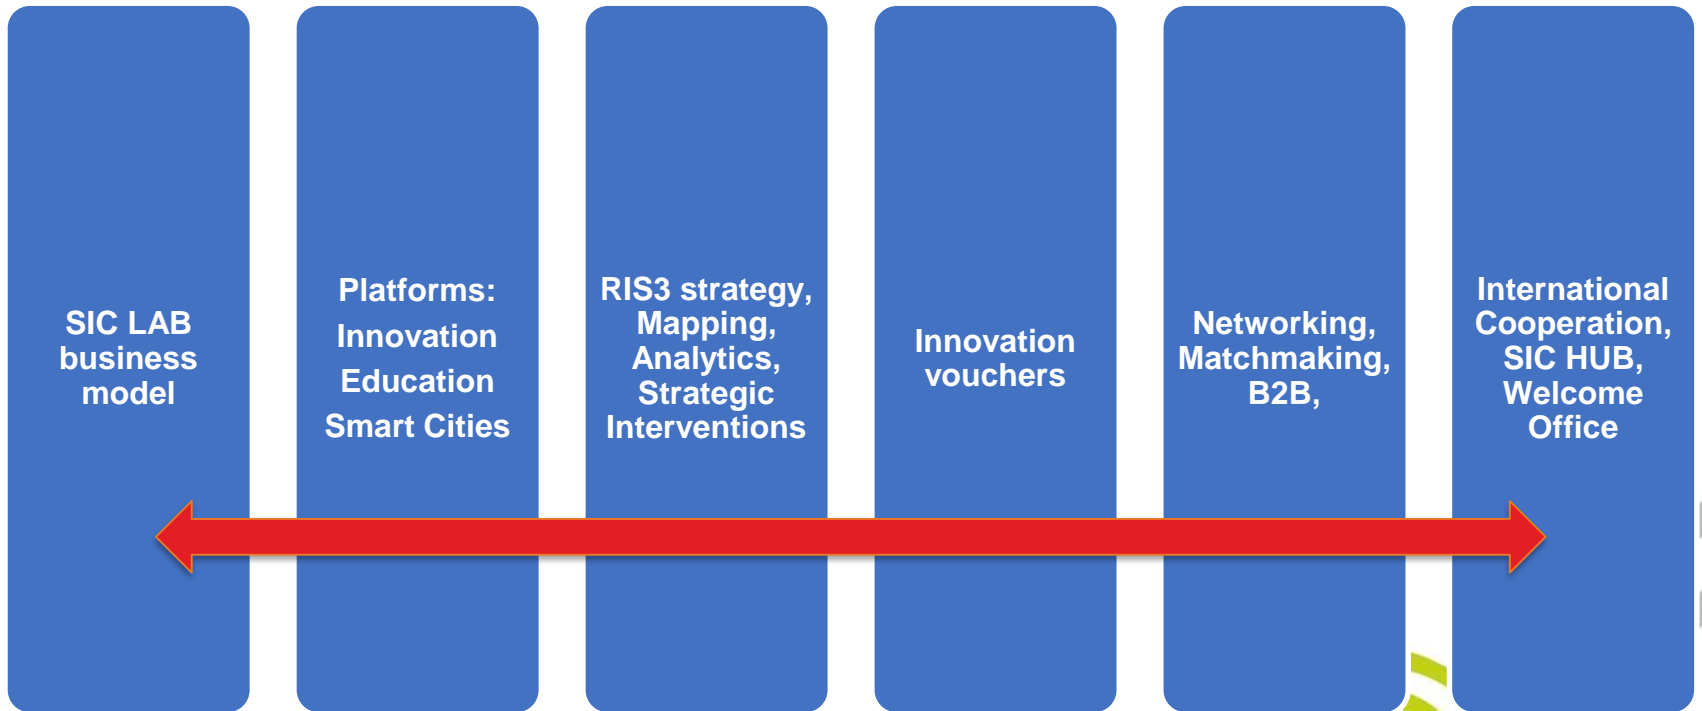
SIC LAB business model

Platforms:
Innovation
Education
Smart Cities

RIS3 strategy, Mapping, Analytics, Strategic Interventions

Innovation vouchers

Networking, Matchmaking, B2B,

International Cooperation, SIC HUB, Welcome Office